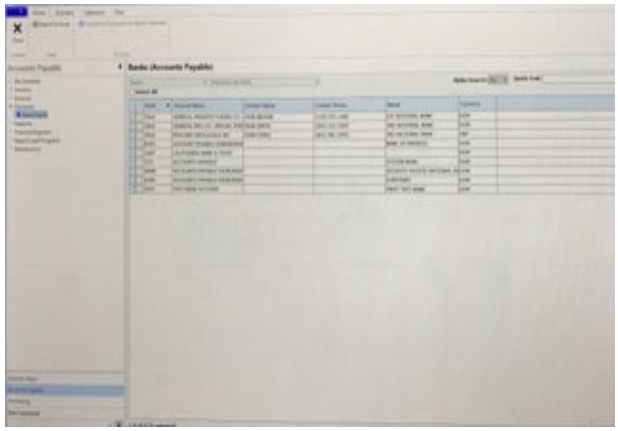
Accounts Payable

Banks (Accounts Payable)

Select All

| Bank | Account Name | Contact Name | Contact Phone | Bank | Currency |
|---|---|---|---|---|---|
| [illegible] | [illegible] | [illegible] | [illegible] | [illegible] | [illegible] |
| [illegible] | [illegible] | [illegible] | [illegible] | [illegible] | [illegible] |
| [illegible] | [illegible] | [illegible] | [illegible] | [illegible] | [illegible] |
| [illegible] | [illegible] | | | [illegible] | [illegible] |
| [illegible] | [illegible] | | | | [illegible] |
| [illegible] | ACCOUNTS PAYABLE | | | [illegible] | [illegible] |
| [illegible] | ACCOUNTS PAYABLE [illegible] | | | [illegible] | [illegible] |
| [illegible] | ACCOUNTS PAYABLE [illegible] | | | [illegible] | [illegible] |
| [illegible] | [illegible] | | | FIRST TEST BANK | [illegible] |

Accounts Payable